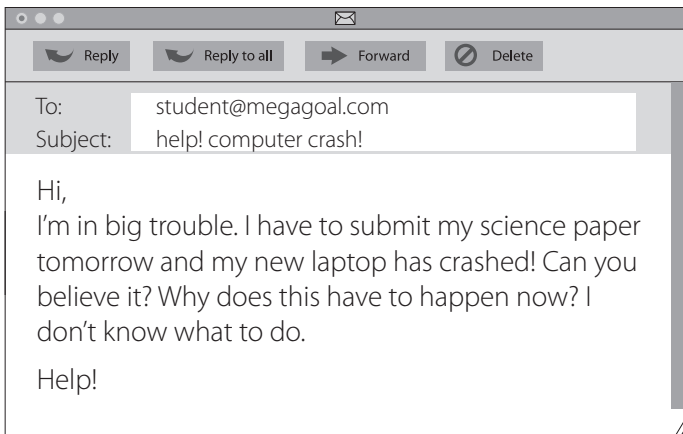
Reply Reply to all Forward Delete

To: student@megagoal.com
Subject: help! computer crash!

Hi,
I'm in big trouble. I have to submit my science paper tomorrow and my new laptop has crashed! Can you believe it? Why does this have to happen now? I don't know what to do.

Help!